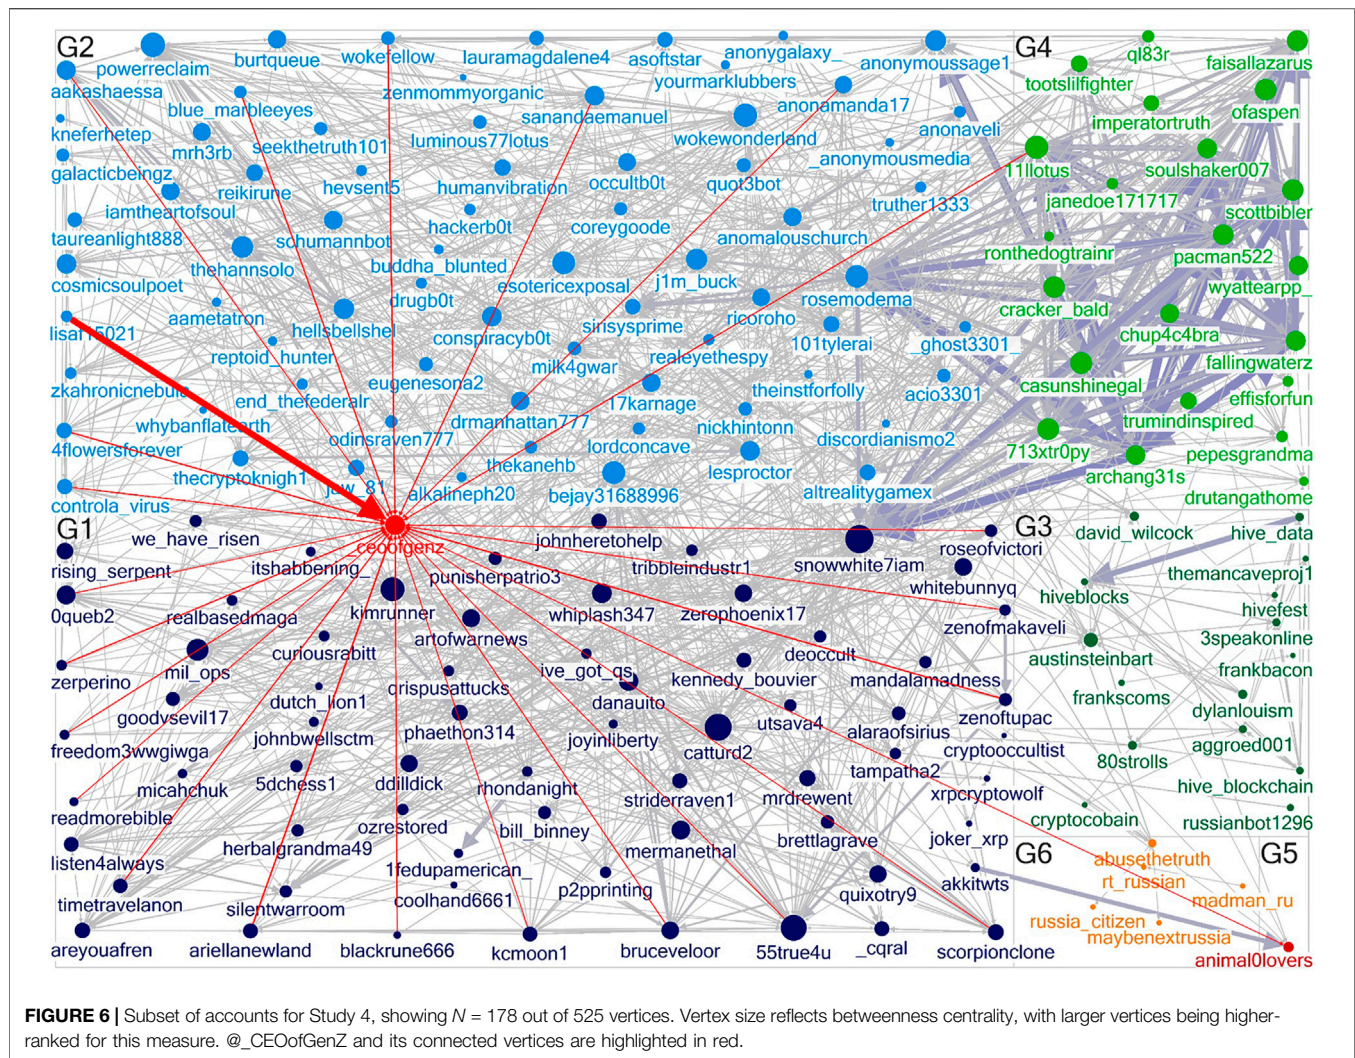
G2
powerreclaim
burtqueue
wokefellow
lauramagdalene4
asoftstar
anonygalaxy_
anonymoussage1
G4
ql83r
faisallazarus
aakashaessa
yourmarklubbers
tootslilfighter
zenmommyorganic
blue_marbleeyes
sanandaemanuel
anonamanda17
ofaspen
kneferhetep
luminous77lotus
wokewonderland
anonaveli
imperatortruth
mrh3rb
seekthetruth101
_anonymousmedia
galacticbeingz
11llotus
soulshaker007
reikirune
hevsent5
humanvibration
occultb0t
quot3bot
iamtheartofsoul
truther1333
janedoe171717
scottbibler
hackerb0t
coreygoode
taureanlight888
schumannbot
anomalouschurch
ronthedogtrainr
pacman522
thehannsolo
buddha_blunted
cosmicsoulpoet
j1m_buck
esotericexposal
wyattearpp_
drugb0t
rosemodema
cracker_bald
aametatron
ricoroho
hellsbellshel
sinsysprime
chup4c4bra
lisa115021
conspiracyb0t
101tylerai
_ghost3301_
reptoid_hunter
realeyethespy
fallingwaterz
milk4gwar
casunshinegal
zkahronicnebula
eugenesona2
theinstforfolly
acio3301
effisforfun
end_thefederalr
17karnage
whybanflatearth
drmanhattan777
trumindinspired
nickhintonn
odinsraven777
discordianismo2
4flowersforever
lordconcave
713xtr0py
pepesgrandma
thekanehb
lesproctor
archang31s
thecryptoknigh1
jew_81
altrealitygamex
alkalineph20
bejay31688996
drutangathome
controla_virus
G1
G3
we_have_risen
ceoofgenz
johnheretohelp
david_wilcock
hive_data
roseofvictori
rising_serpent
itshabbening_
tribbleindustr1
snowwhite7iam
themancaveproj1
punisherpatrio3
whitebunnyq
0queb2
kimrunner
hiveblocks
realbasedmaga
whiplash347
zerophoenix17
hivefest
zenofmakaveli
artofwarnews
3speakonline
curiousrabitt
deoccult
austinsteinbart
mil_ops
ive_got_qs
frankbacon
zerperino
kennedy_bouvier
mandalamadness
crispusattucks
frankscoms
dutch_lion1
danauito
dylanlouism
goodvsevil17
zenoftupac
utsava4
phaethon314
alaraofsirius
johnbwellsctm
joyinliberty
catturd2
aggroed001
freedom3wwgiwga
cryptooccultist
80strolls
tampatha2
5dchess1
micahchuk
ddilldick
rhondanight
hive_blockchain
xrpcryptowolf
readmorebible
striderraven1
mrdrewent
cryptocobain
russianbot1296
ozrestored
bill_binney
brettlagrave
joker_xrp
G6
G5
listen4always
herbalgrandma49
mermanethal
abusethetruth
1fedupamerican_
rt_russian
akkitwts
timetravelanon
p2pprinting
quixotry9
madman_ru
silentwarroom
coolhand6661
russia_citizen
maybenextrussia
areyouafren
ariellanewland
blackrune666
kcmoon1
bruceveloor
55true4u
_cqral
scorpionclone
animal0lovers

FIGURE 6 | Subset of accounts for Study 4, showing $N = 178$ out of 525 vertices. Vertex size reflects betweenness centrality, with larger vertices being higher-ranked for this measure. @_CEOofGenZ and its connected vertices are highlighted in red.